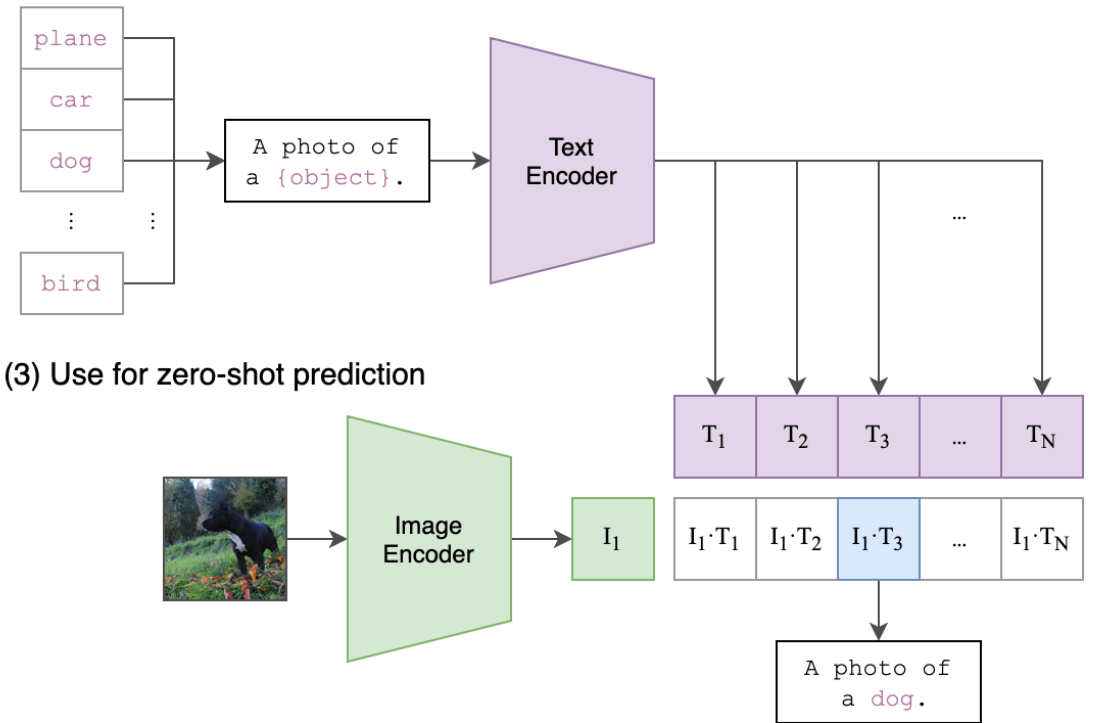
plane
car
dog
⋮ ⋮
bird

A photo of a {object}.

Text Encoder

...

(3) Use for zero-shot prediction

| $T_1$ | $T_2$ | $T_3$ | ... | $T_N$ |
|---|---|---|---|---|
| $I_1 \cdot T_1$ | $I_1 \cdot T_2$ | $I_1 \cdot T_3$ | ... | $I_1 \cdot T_N$ |

Image Encoder

$I_1$

A photo of a dog.